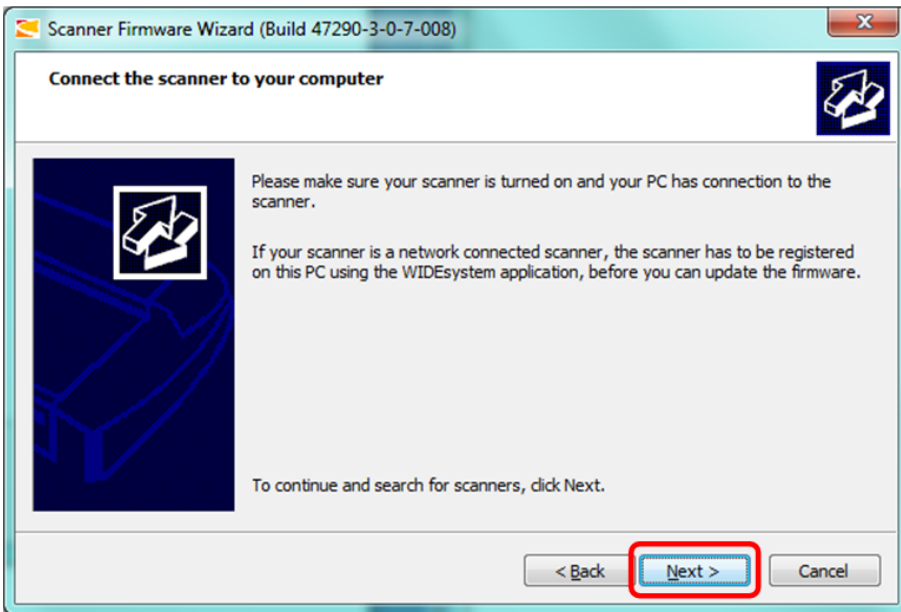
Scanner Firmware Wizard (Build 47290-3-0-7-008)

Connect the scanner to your computer

Please make sure your scanner is turned on and your PC has connection to the scanner.

If your scanner is a network connected scanner, the scanner has to be registered on this PC using the WIDEsystem application, before you can update the firmware.

To continue and search for scanners, click Next.

< Back

Next >

Cancel